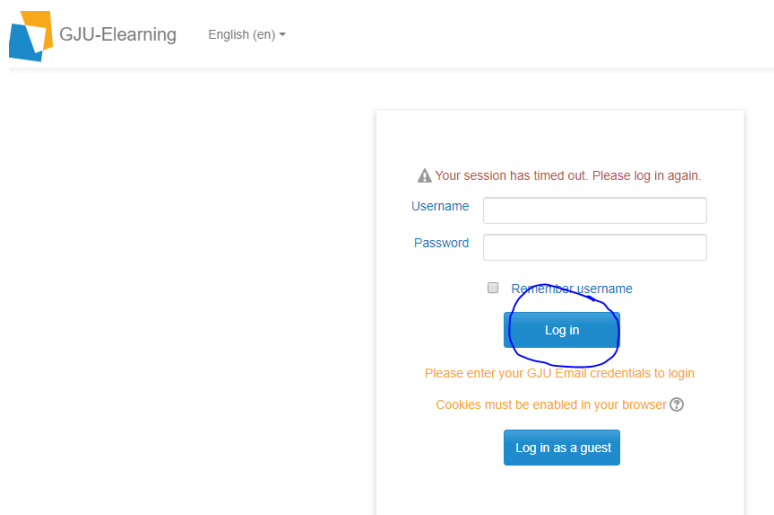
GJU-Elearning English (en)

Your session has timed out. Please log in again.

Username

Password

Remember username

Log in

Please enter your GJU Email credentials to login

Cookies must be enabled in your browser

Log in as a guest